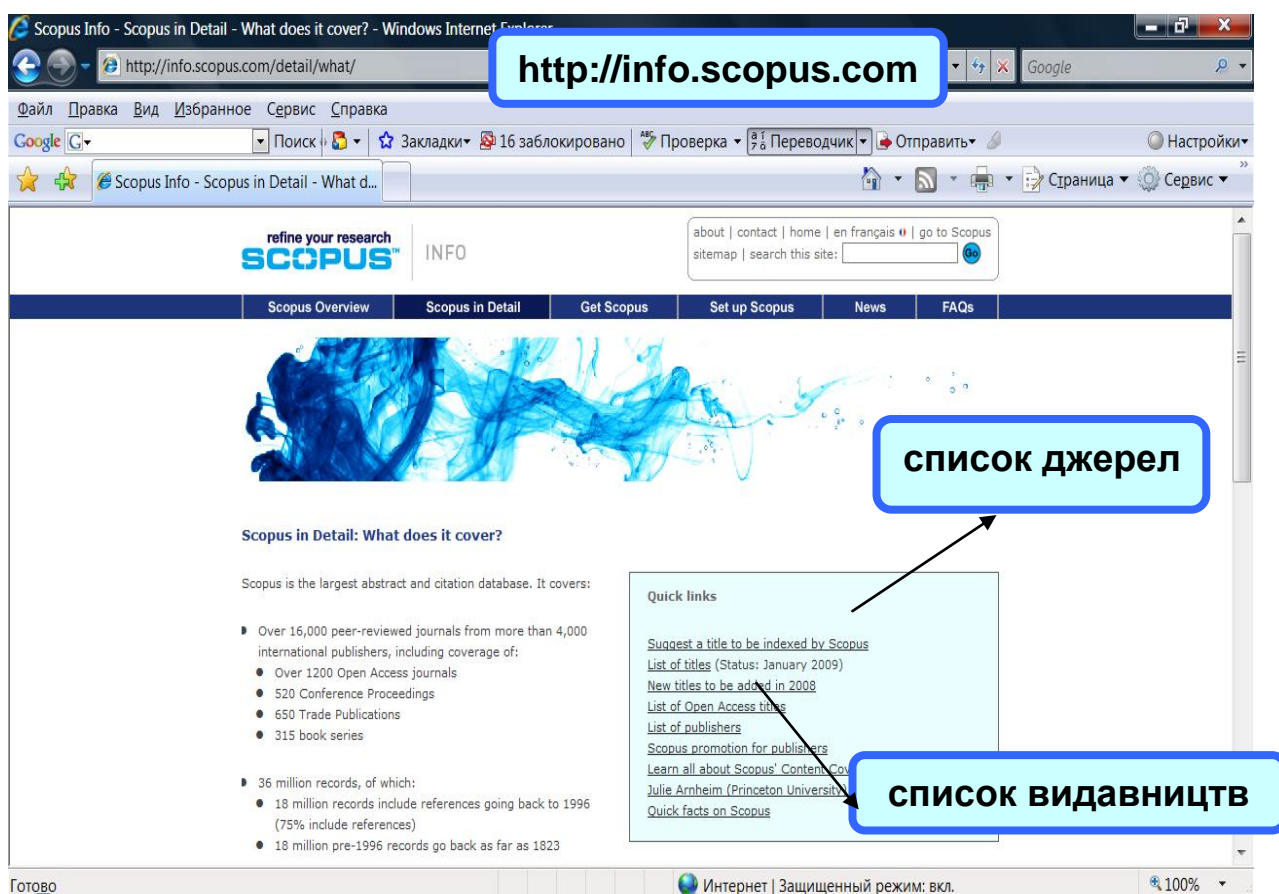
Scopus Info - Scopus in Detail - What does it cover? - Windows Internet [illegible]

http://info.scopus.com/detail/what/

http://info.scopus.com

Google

Файл Правка Вид Избранное Сервис Справка

Google G▾ Поиск ▾ Закладки▾ 16 заблокировано Проверка ▾ Переводчик ▾ Отправить▾ Настройки▾

Scopus Info - Scopus in Detail - What d...

Страница ▾ Сервис ▾

refine your research SCOPUS™ INFO

about | contact | home | en français | go to Scopus
sitemap | search this site: Go

Scopus Overview | Scopus in Detail | Get Scopus | Set up Scopus | News | FAQs

список джерел

Scopus in Detail: What does it cover?

Scopus is the largest abstract and citation database. It covers:

- Over 16,000 peer-reviewed journals from more than 4,000 international publishers, including coverage of:
  - Over 1200 Open Access journals
  - 520 Conference Proceedings
  - 650 Trade Publications
  - 315 book series

- 36 million records, of which:
  - 18 million records include references going back to 1996 (75% include references)
  - 18 million pre-1996 records go back as far as 1823

Quick links

Suggest a title to be indexed by Scopus
List of titles (Status: January 2009)
New titles to be added in 2008
List of Open Access titles
List of publishers
Scopus promotion for publishers
Learn all about Scopus' Content Cov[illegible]
Julie Arnheim (Princeton University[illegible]
Quick facts on Scopus

список видавництв

Готово

Интернет | Защищенный режим: вкл.

100%